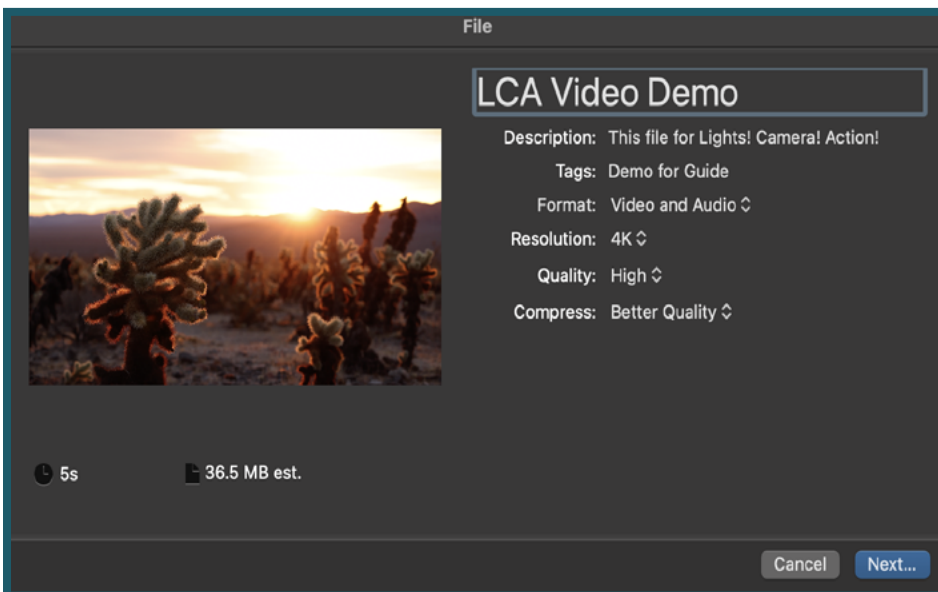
File

LCA Video Demo

Description: This file for Lights! Camera! Action!

Tags: Demo for Guide

Format: Video and Audio

Resolution: 4K

Quality: High

Compress: Better Quality

5s

36.5 MB est.

Cancel

Next...